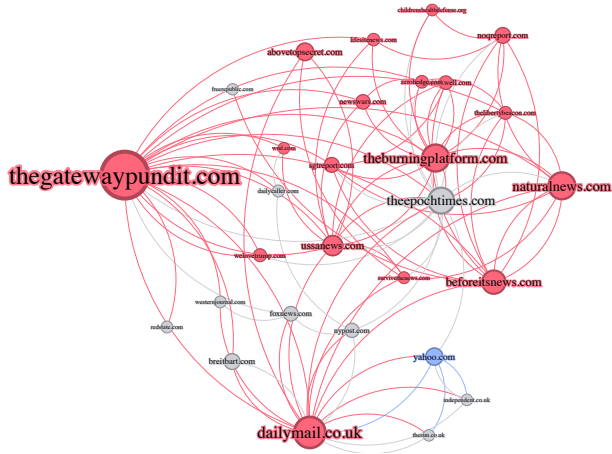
childrenshealthdefense.org
noqreport.com
abovetopsecret.com
lifesitenews.com
zerohedge.com
freerepublic.com
newswars.com
thelibertybeacon.com
wnd.com
sgtreport.com
theburningplatform.com
thegatewaypundit.com
naturalnews.com
dailycaller.com
theepochtimes.com
ussanews.com
welovetrump.com
survivethenews.com
beforeitsnews.com
westernjournal.com
foxnews.com
redstate.com
nypost.com
breitbart.com
yahoo.com
independent.co.uk
dailymail.co.uk
thesun.co.uk